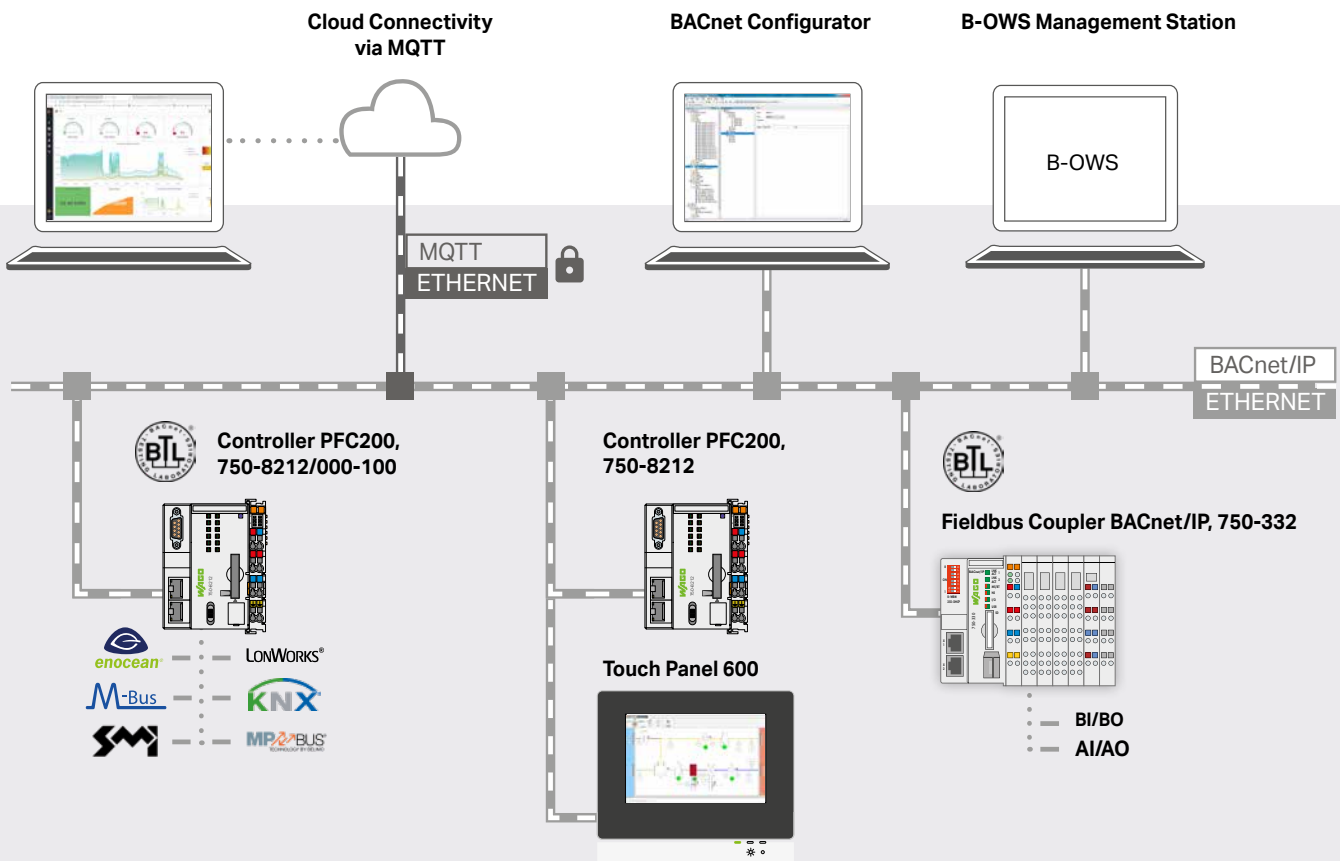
Cloud Connectivity via MQTT

BACnet Configurator

B-OWS Management Station

B-OWS

MQTT
ETHERNET

BACnet/IP
ETHERNET

Controller PFC200, 750-8212/000-100

Controller PFC200, 750-8212

Fieldbus Coupler BACnet/IP, 750-332

enocean
LONWORKS®
M-Bus
KNX
SMI
MP-BUS

Touch Panel 600

BI/BO
AI/AO